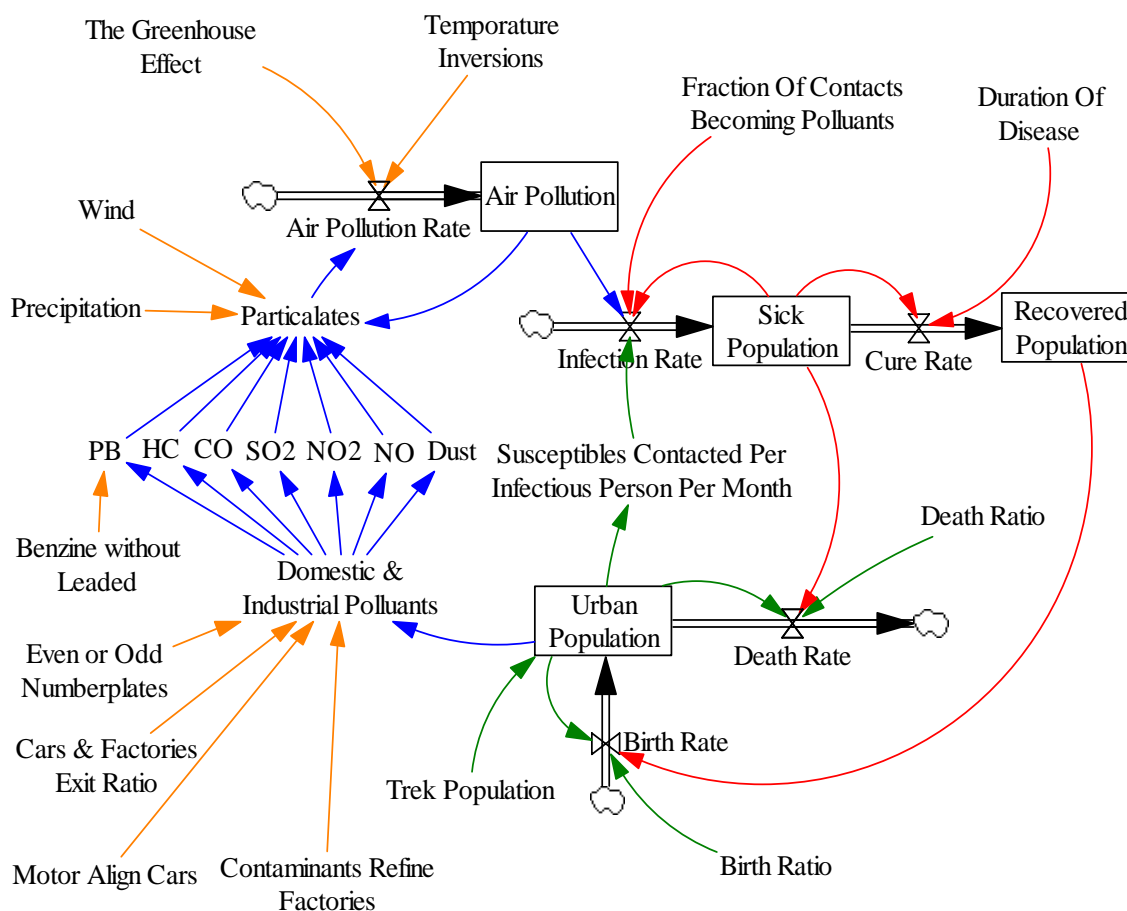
The Greenhouse Effect

Temporature Inversions

Fraction Of Contacts Becoming Polluants

Duration Of Disease

Air Pollution

Air Pollution Rate

Wind

Precipitation

Particalates

Sick Population

Recovered Population

Infection Rate

Cure Rate

PB HC CO SO2 NO2 NO Dust

Susceptibles Contacted Per Infectious Person Per Month

Benzine without Leaded

Death Ratio

Domestic & Industrial Polluants

Urban Population

Death Rate

Even or Odd Numberplates

Cars & Factories Exit Ratio

Birth Rate

Trek Population

Motor Align Cars

Contaminants Refine Factories

Birth Ratio